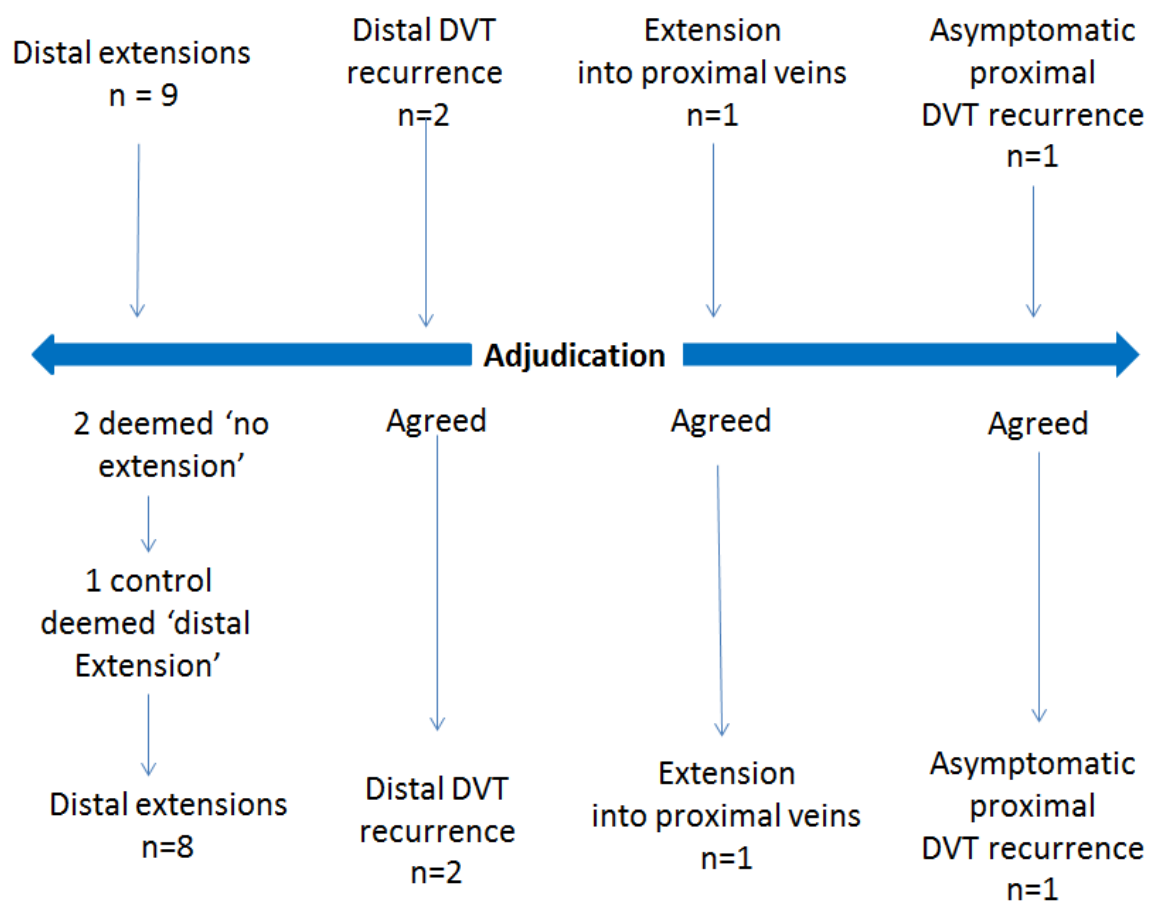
Distal extensions
n = 9

Distal DVT recurrence
n=2

Extension into proximal veins
n=1

Asymptomatic proximal DVT recurrence
n=1

Adjudication

2 deemed ‘no extension’

1 control deemed ‘distal Extension’

Distal extensions
n=8

Agreed

Distal DVT recurrence
n=2

Agreed

Extension into proximal veins
n=1

Agreed

Asymptomatic proximal DVT recurrence
n=1